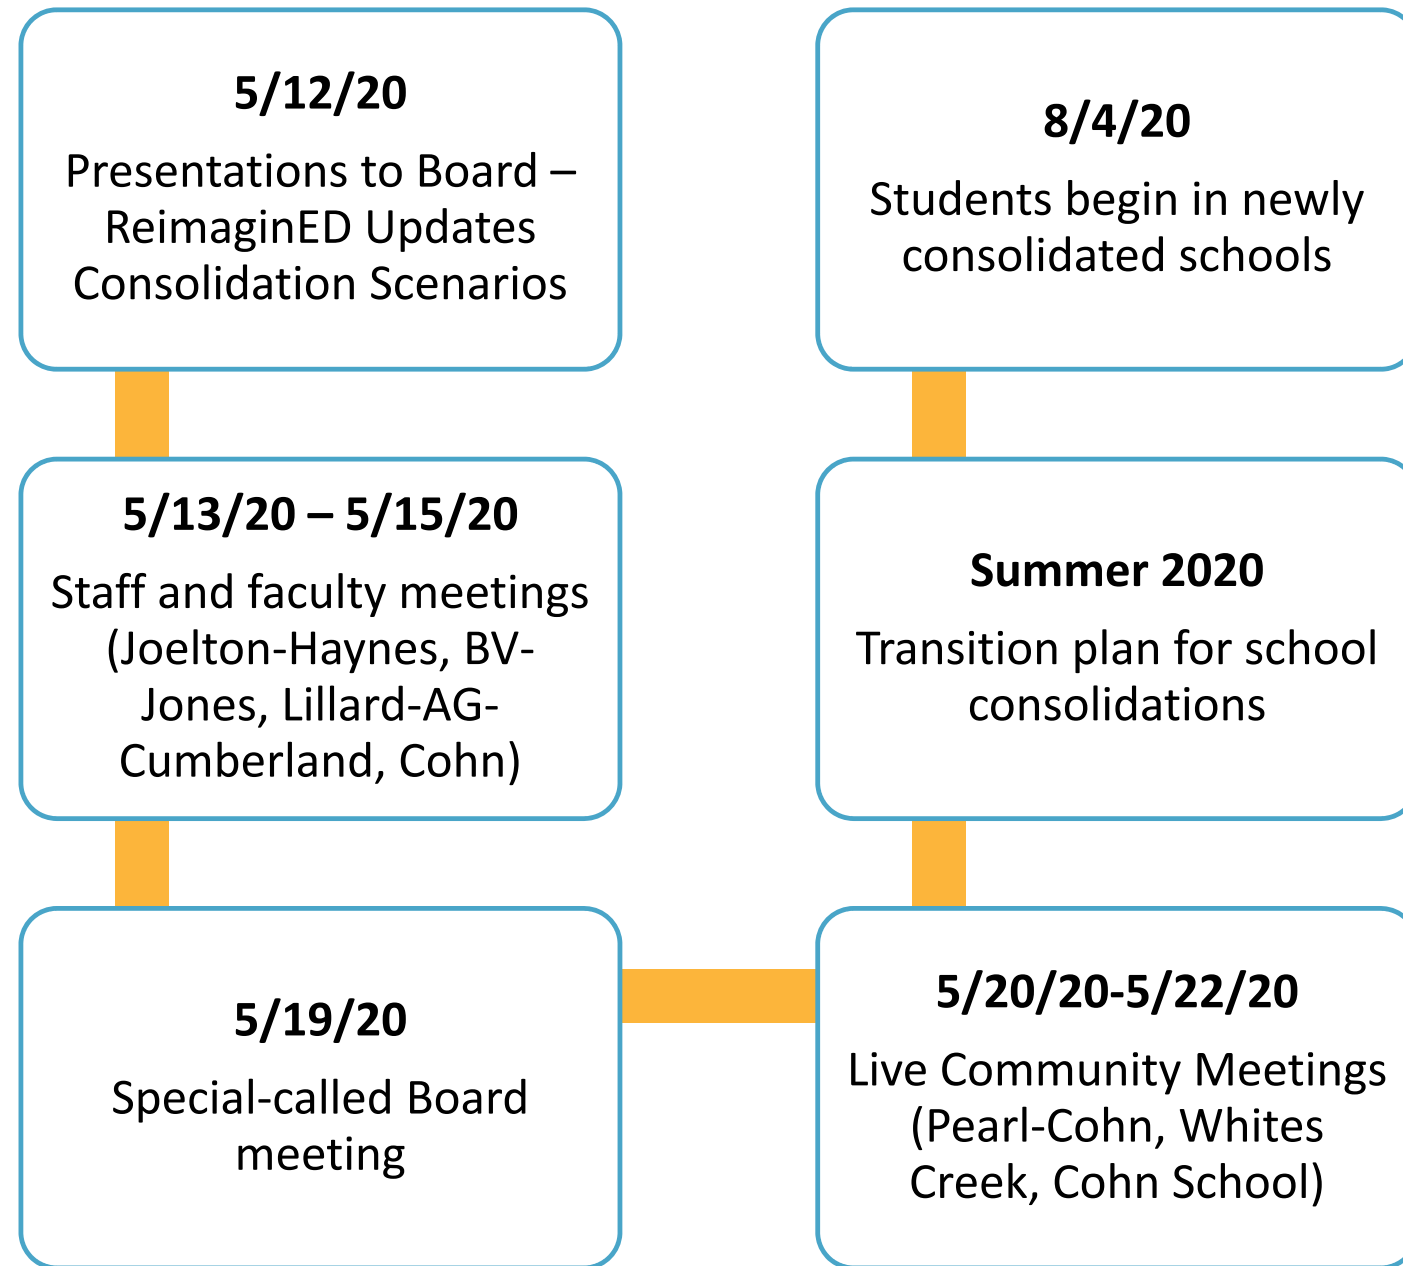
5/12/20

Presentations to Board – ReimaginED Updates Consolidation Scenarios

5/13/20 – 5/15/20

Staff and faculty meetings (Joelton-Haynes, BV-Jones, Lillard-AG-Cumberland, Cohn)

5/19/20

Special-called Board meeting

5/20/20-5/22/20

Live Community Meetings (Pearl-Cohn, Whites Creek, Cohn School)

Summer 2020

Transition plan for school consolidations

8/4/20

Students begin in newly consolidated schools